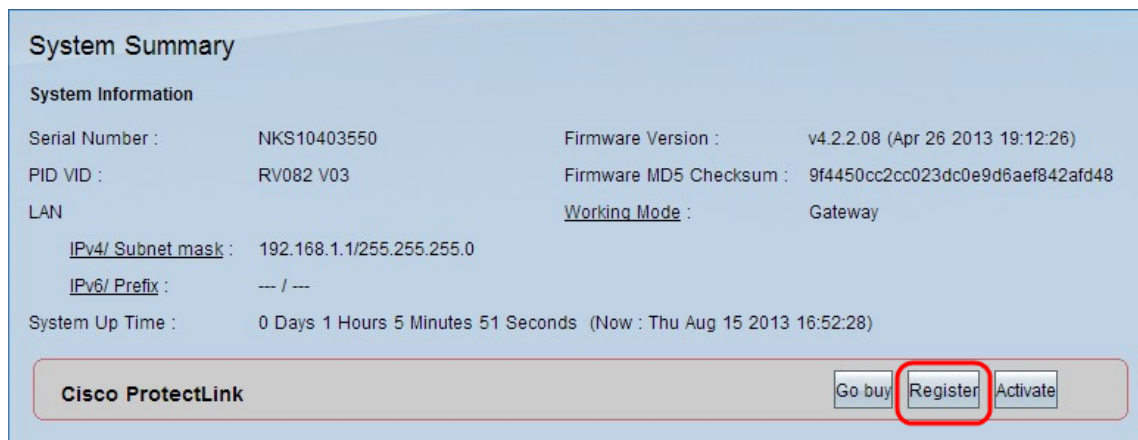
System Summary

System Information

Serial Number : NKS10403550

PID VID : RV082 V03

LAN

IPv4/ Subnet mask : 192.168.1.1/255.255.255.0

IPv6/ Prefix : --- / ---

System Up Time : 0 Days 1 Hours 5 Minutes 51 Seconds (Now : Thu Aug 15 2013 16:52:28)

Firmware Version : v4.2.2.08 (Apr 26 2013 19:12:26)

Firmware MD5 Checksum : 9f4450cc2cc023dc0e9d6aef842afd48

Working Mode : Gateway

Cisco ProtectLink

Go buy Register Activate